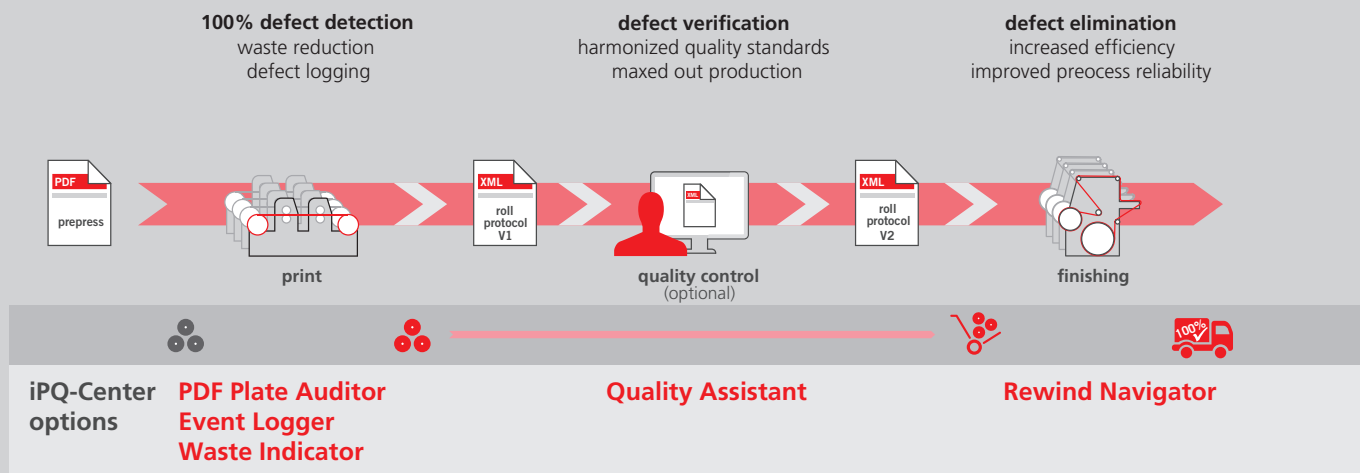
**100% defect detection**
waste reduction
defect logging

**defect verification**
harmonized quality standards
maxed out production

**defect elimination**
increased efficiency
improved preocess reliability

PDF
prepress

print

XML
roll protocol V1

XML

quality control
(optional)

XML
roll protocol V2

finishing

100%

iPQ-Center options

PDF Plate Auditor
Event Logger
Waste Indicator

Quality Assistant

Rewind Navigator